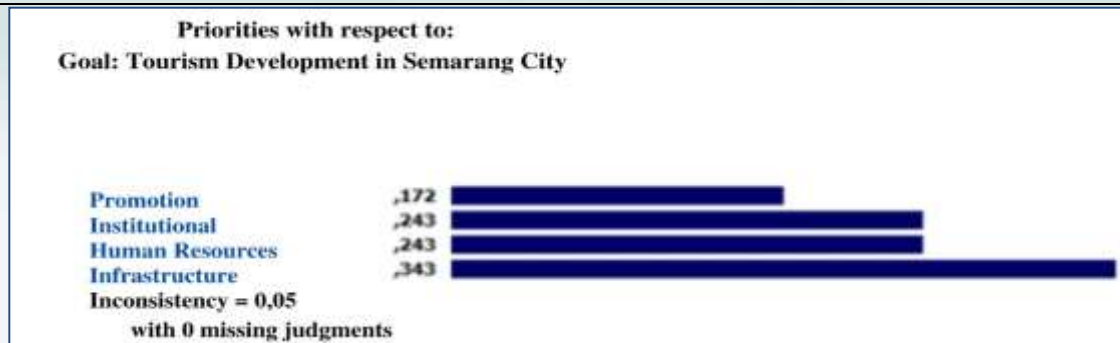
Priorities with respect to:
Goal: Tourism Development in Semarang City

| | |
|---|---|
| Promotion | ,172 |
| Institutional | ,243 |
| Human Resources | ,243 |
| Infrastructure | ,343 |

Inconsistency = 0,05
with 0 missing judgments